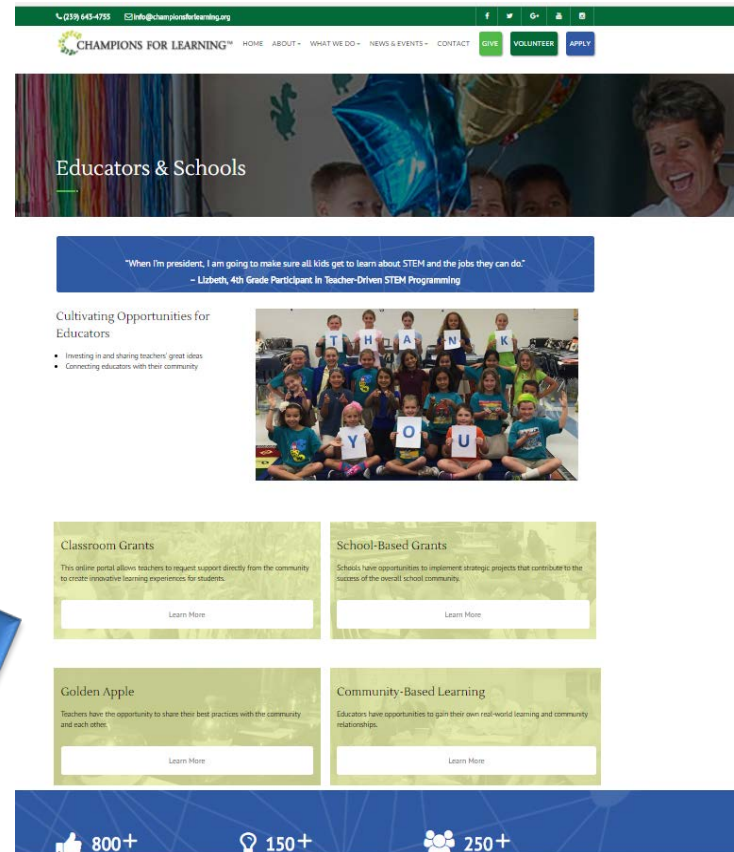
(239) 643-4755 info@championsforlearning.org

CHAMPIONS FOR LEARNING™ HOME ABOUT WHAT WE DO NEWS & EVENTS CONTACT GIVE VOLUNTEER APPLY

Educators & Schools

"When I'm president, I am going to make sure all kids get to learn about STEM and the jobs they can do."
– Lizbeth, 4th Grade Participant in Teacher-Driven STEM Programming

Cultivating Opportunities for Educators

- Investing in and sharing teachers' great ideas
- Connecting educators with their community

T H A N K
Y O U

Classroom Grants

This online portal allows teachers to request support directly from the community to create innovative learning experiences for students.

Learn More

School-Based Grants

Schools have opportunities to implement strategic projects that contribute to the success of the overall school community.

Learn More

Golden Apple

Teachers have the opportunity to share their best practices with the community and each other.

Learn More

Community-Based Learning

Educators have opportunities to gain their own real-world learning and community relationships.

Learn More

800+ 150+ 250+